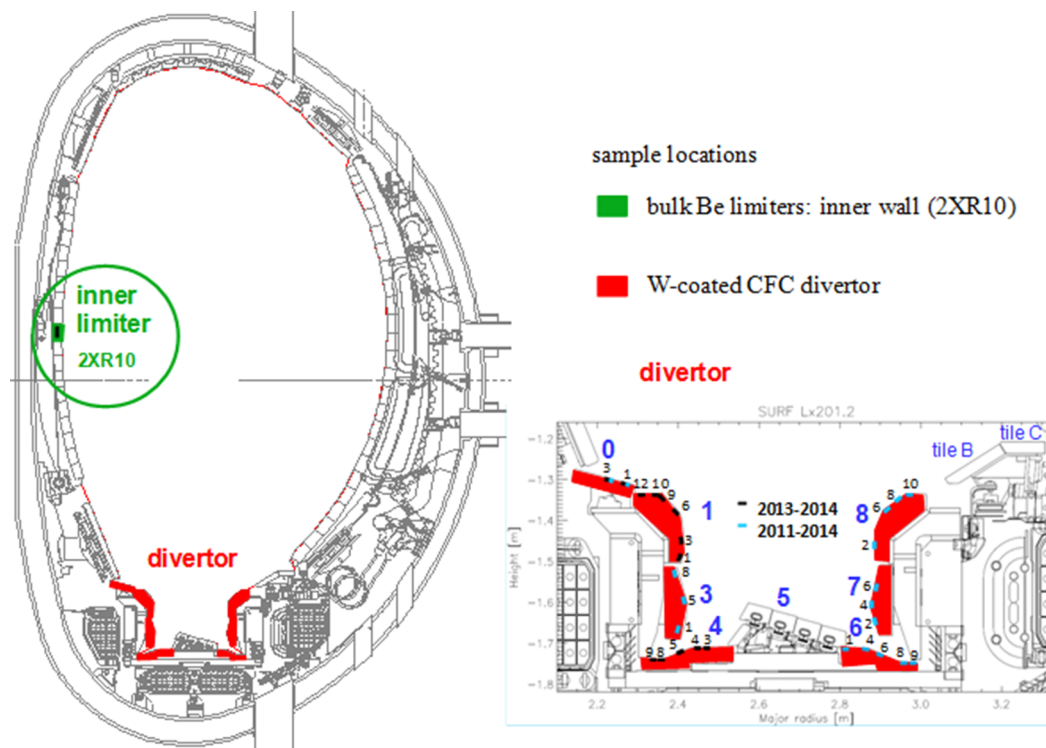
sample locations

bulk Be limiters: inner wall (2XR10)

W-coated CFC divertor

inner limiter
2XR10

divertor

divertor

SURF Lx201.2

0
3 1 12 10 9 6
1
3 1
8 5
3
5 1
9 8 4 3
4
5
10 10 10 10
6
1 4 6 8 9
7
6 4 2
8
6 8 10
2
tile B
tile C

2013-2014
2011-2014

-1.2
-1.3
-1.4
-1.5
-1.6
-1.7
-1.8
Height [m]

2.2 2.4 2.6 2.8 3.0 3.2
Major radius [m]